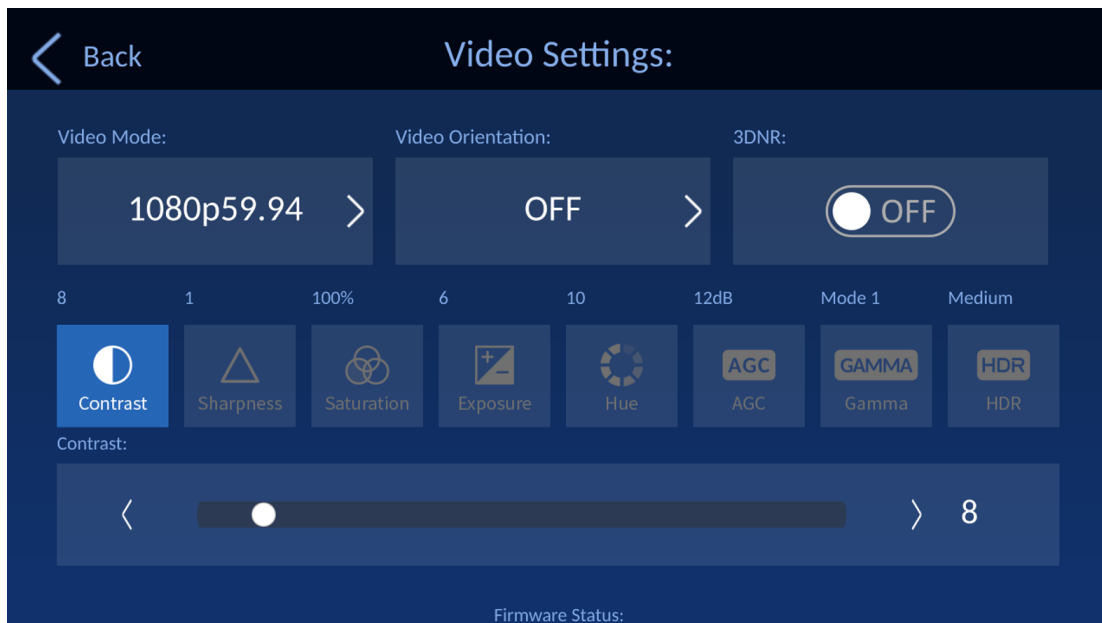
Back

Video Settings:

Video Mode:

1080p59.94

Video Orientation:

OFF

3DNR:

OFF

| 8 | 1 | 100% | 6 | 10 | 12dB | Mode 1 | Medium |
|---|---|---|---|---|---|---|---|
| Contrast | Sharpness | Saturation | Exposure | Hue | AGC AGC | GAMMA Gamma | HDR HDR |

Contrast:

8

Firmware Status: